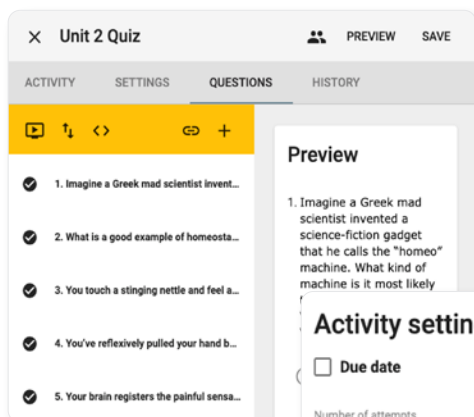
Unit 2 Quiz

PREVIEW SAVE

ACTIVITY SETTINGS QUESTIONS HISTORY

1. Imagine a Greek mad scientist invent...

2. What is a good example of homeosta...

3. You touch a stinging nettle and feel a...

4. You've reflexively pulled your hand b...

5. Your brain registers the painful sensa...

Preview

1. Imagine a Greek mad scientist invented a science-fiction gadget that he calls the "homeo" machine. What kind of machine is it most likely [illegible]

Activity settin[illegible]

Due date

Number of attempts